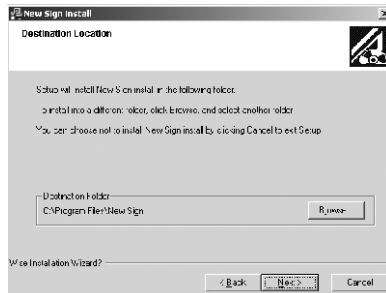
New Sign Install

Destination Location

Setup will install New Sign install in the following folder.

To install into a different folder, click Browse, and select another folder.

You can choose not to install New Sign install by clicking Cancel to exit Setup.

Destination Folder

C:\Program Files\New Sign

Browse...

Wise Installation Wizard?

< Back

Next >

Cancel